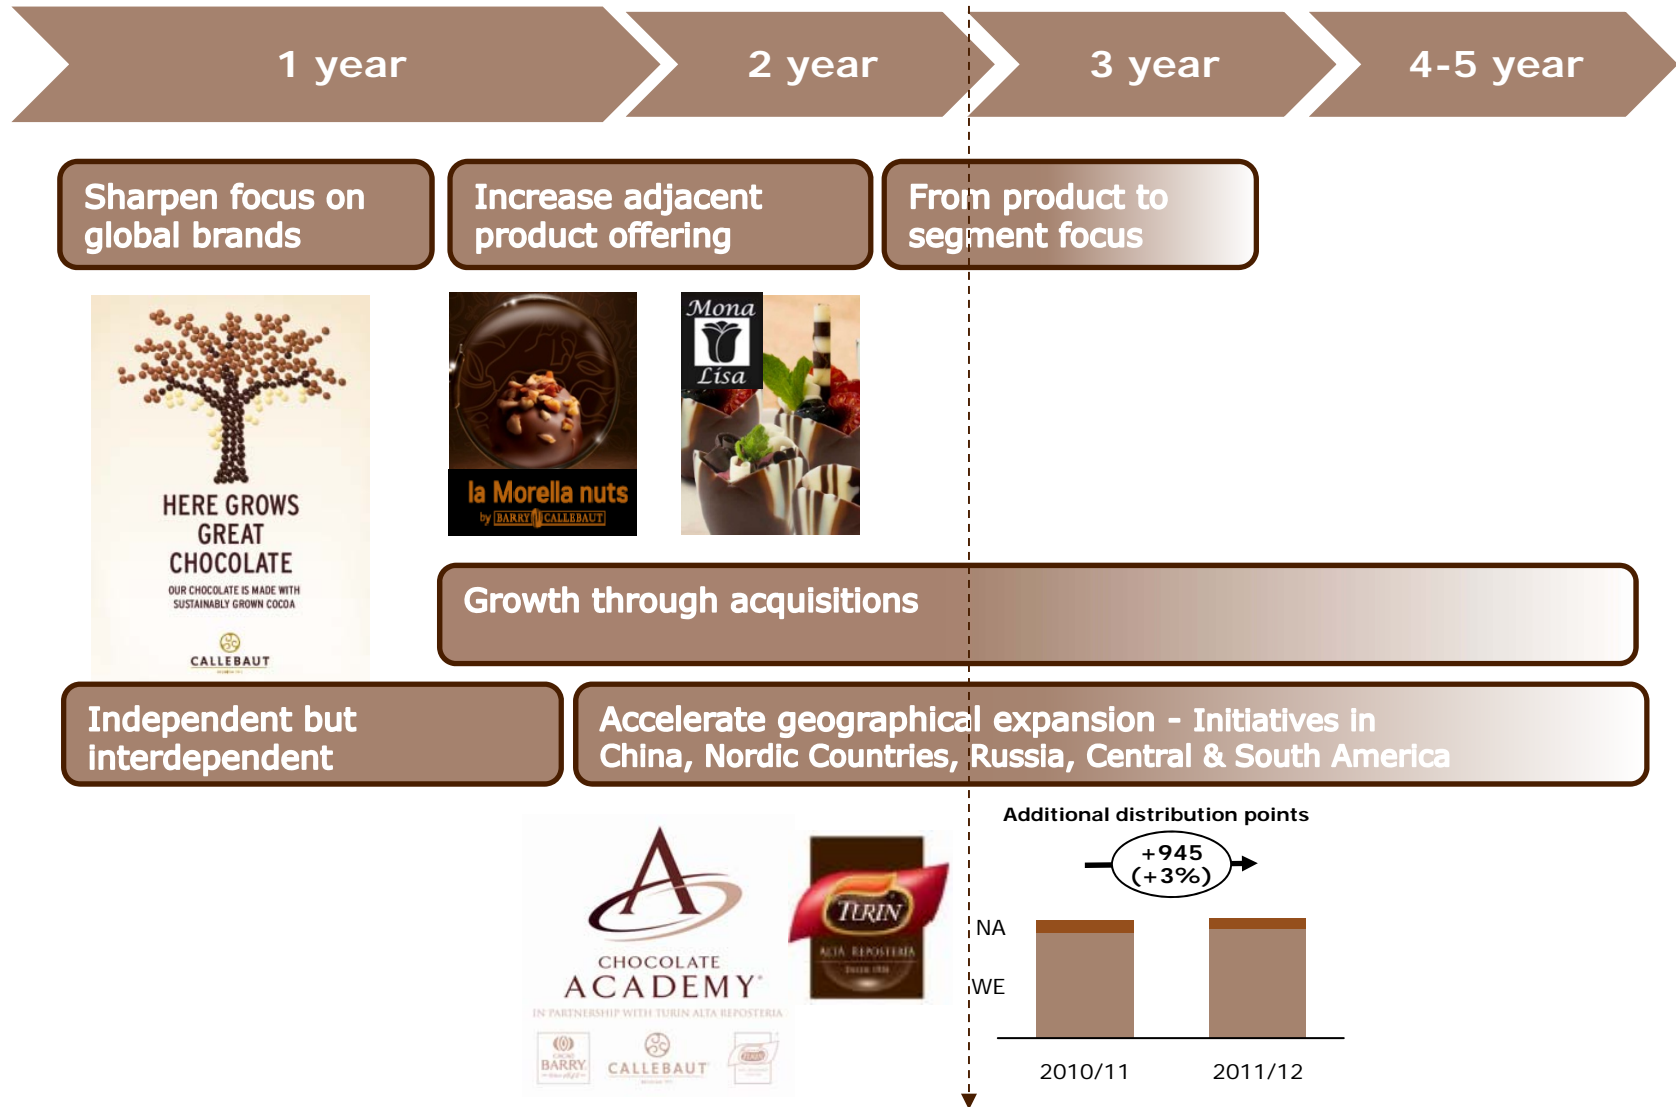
1 year

2 year

3 year

4-5 year

Sharpen focus on global brands

Increase adjacent product offering

From product to segment focus

HERE GROWS GREAT CHOCOLATE

OUR CHOCOLATE IS MADE WITH SUSTAINABLY GROWN COCOA

CALLEBAUT

la Morella nuts

by BARRY CALLEBAUT

Mona Lisa

Growth through acquisitions

Independent but interdependent

Accelerate geographical expansion - Initiatives in China, Nordic Countries, Russia, Central & South America

CHOCOLATE ACADEMY

IN PARTNERSHIP WITH TURIN ALTA REPOSTERIA

BARRY

CALLEBAUT

TURIN

ALTA REPOSTERIA

Additional distribution points

+945 (+3%)

NA

WE

2010/11

2011/12